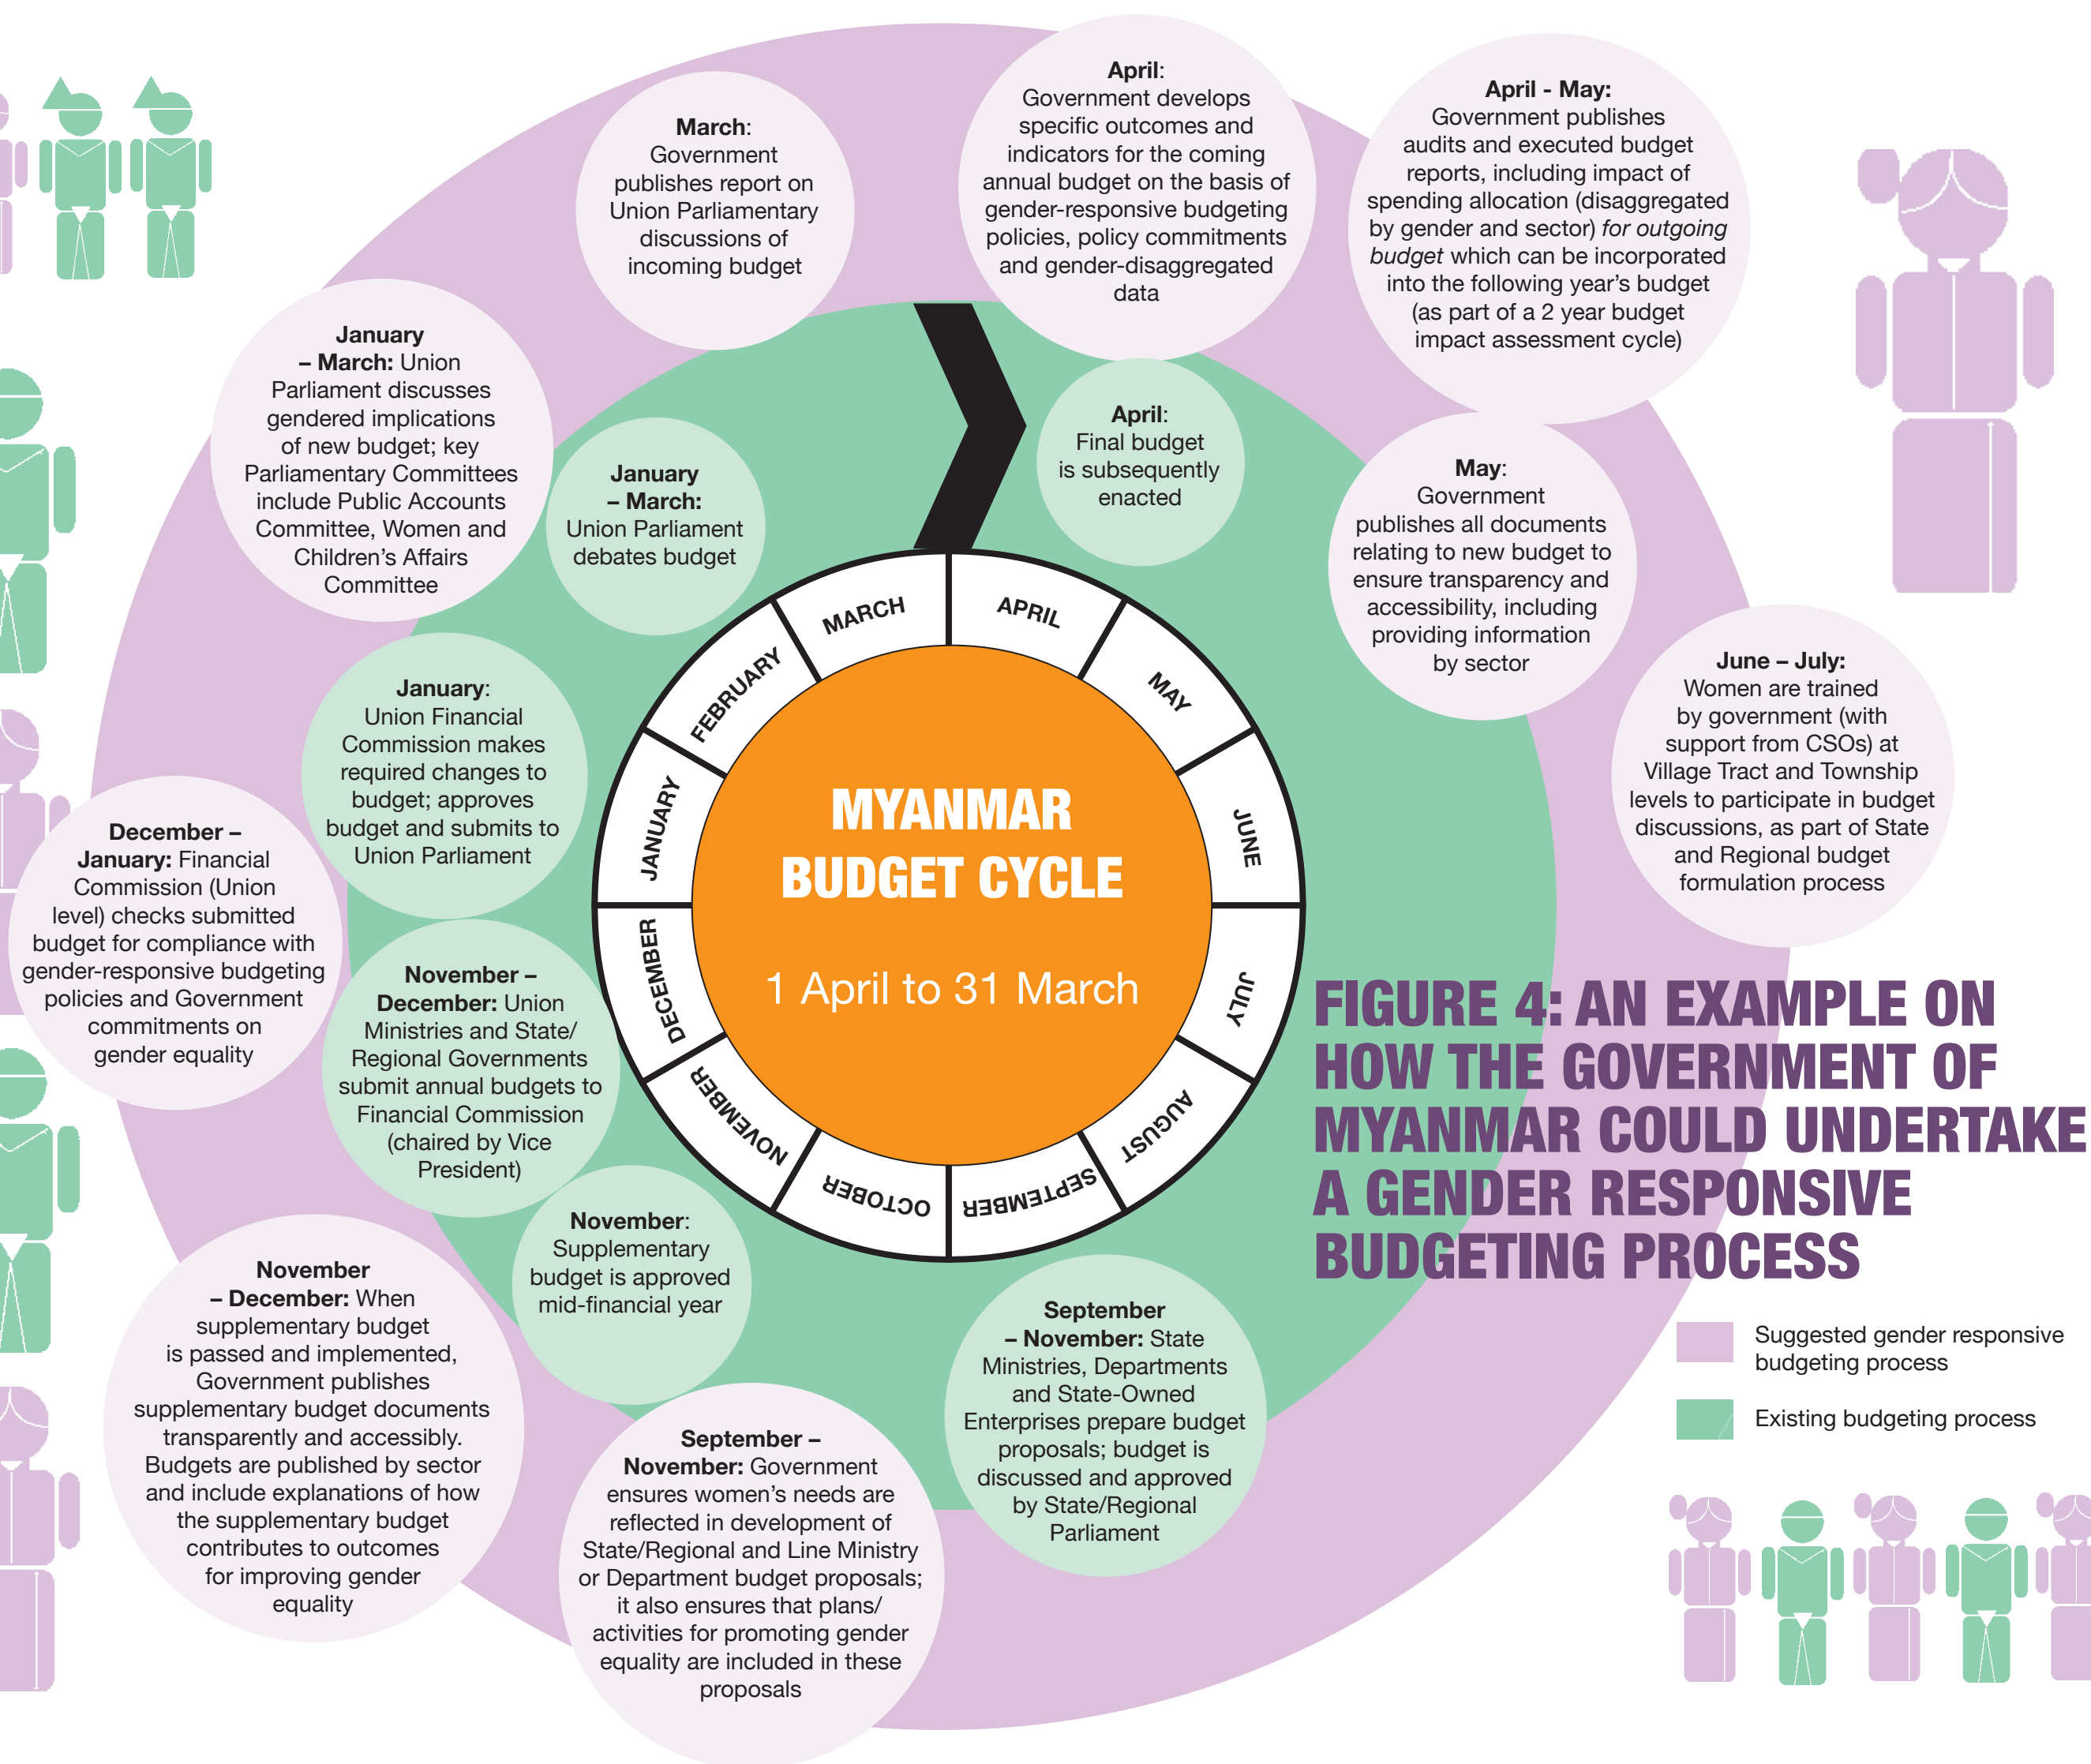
MYANMAR BUDGET CYCLE

1 April to 31 March

MARCH

APRIL

MAY

JUNE

JULY

AUGUST

SEPTEMBER

OCTOBER

NOVEMBER

DECEMBER

JANUARY

FEBRUARY

March: Government publishes report on Union Parliamentary discussions of incoming budget

April: Government develops specific outcomes and indicators for the coming annual budget on the basis of gender-responsive budgeting policies, policy commitments and gender-disaggregated data

April - May: Government publishes audits and executed budget reports, including impact of spending allocation (disaggregated by gender and sector) for outgoing budget which can be incorporated into the following year's budget (as part of a 2 year budget impact assessment cycle)

April: Final budget is subsequently enacted

May: Government publishes all documents relating to new budget to ensure transparency and accessibility, including providing information by sector

June – July: Women are trained by government (with support from CSOs) at Village Tract and Township levels to participate in budget discussions, as part of State and Regional budget formulation process

FIGURE 4: AN EXAMPLE ON HOW THE GOVERNMENT OF MYANMAR COULD UNDERTAKE A GENDER RESPONSIVE BUDGETING PROCESS

Suggested gender responsive budgeting process

Existing budgeting process

September – November: State Ministries, Departments and State-Owned Enterprises prepare budget proposals; budget is discussed and approved by State/Regional Parliament

September – November: Government ensures women's needs are reflected in development of State/Regional and Line Ministry or Department budget proposals; it also ensures that plans/ activities for promoting gender equality are included in these proposals

November: Supplementary budget is approved mid-financial year

November – December: When supplementary budget is passed and implemented, Government publishes supplementary budget documents transparently and accessibly. Budgets are published by sector and include explanations of how the supplementary budget contributes to outcomes for improving gender equality

November – December: Union Ministries and State/ Regional Governments submit annual budgets to Financial Commission (chaired by Vice President)

December – January: Financial Commission (Union level) checks submitted budget for compliance with gender-responsive budgeting policies and Government commitments on gender equality

January: Union Financial Commission makes required changes to budget; approves budget and submits to Union Parliament

January – March: Union Parliament discusses gendered implications of new budget; key Parliamentary Committees include Public Accounts Committee, Women and Children's Affairs Committee

January – March: Union Parliament debates budget